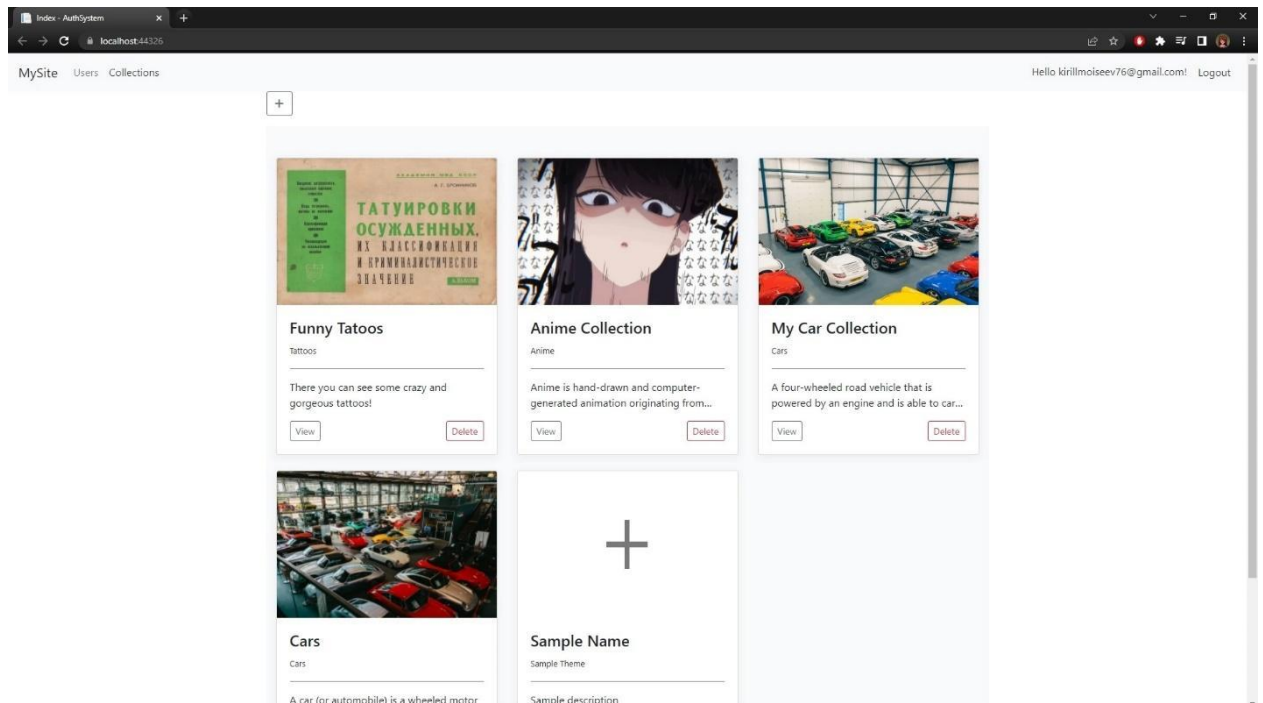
Index - AuthSystem ×  +

localhost:44326

MySite Users Collections

Hello kirillmoiseev76@gmail.com! Logout

+

ТАТУИРОВКИ ОСУЖДЕННЫХ, ИХ КЛАССИФИКАЦИЯ И КРИМИНАЛИСТИЧЕСКОЕ ЗНАЧЕНИЕ

Funny Tatoos
Tattoos
There you can see some crazy and gorgeous tattoos!
View Delete

Anime Collection
Anime
Anime is hand-drawn and computer-generated animation originating from...
View Delete

My Car Collection
Cars
A four-wheeled road vehicle that is powered by an engine and is able to car...
View Delete

Cars
Cars
A car (or automobile) is a wheeled motor

+

Sample Name
Sample Theme
Sample description